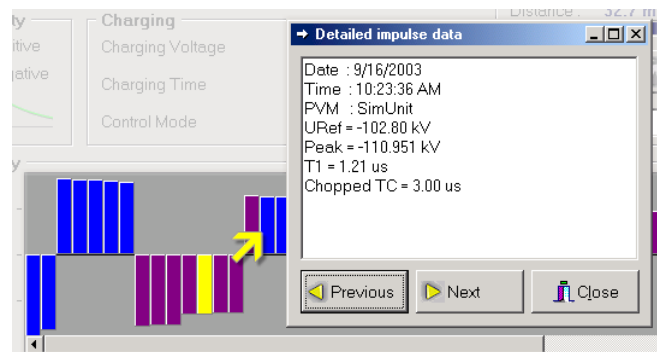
ty
itive
jative

Charging
Charging Voltage
Charging Time
Control Mode

Distance : 32.7 m

y

Detailed impulse data

Date : 9/16/2003
Time : 10:23:36 AM
PVM : SimUnit
URef = -102.80 kV
Peak = -110.951 kV
T1 = 1.21 us
Chopped TC = 3.00 us

Previous
Next
Close